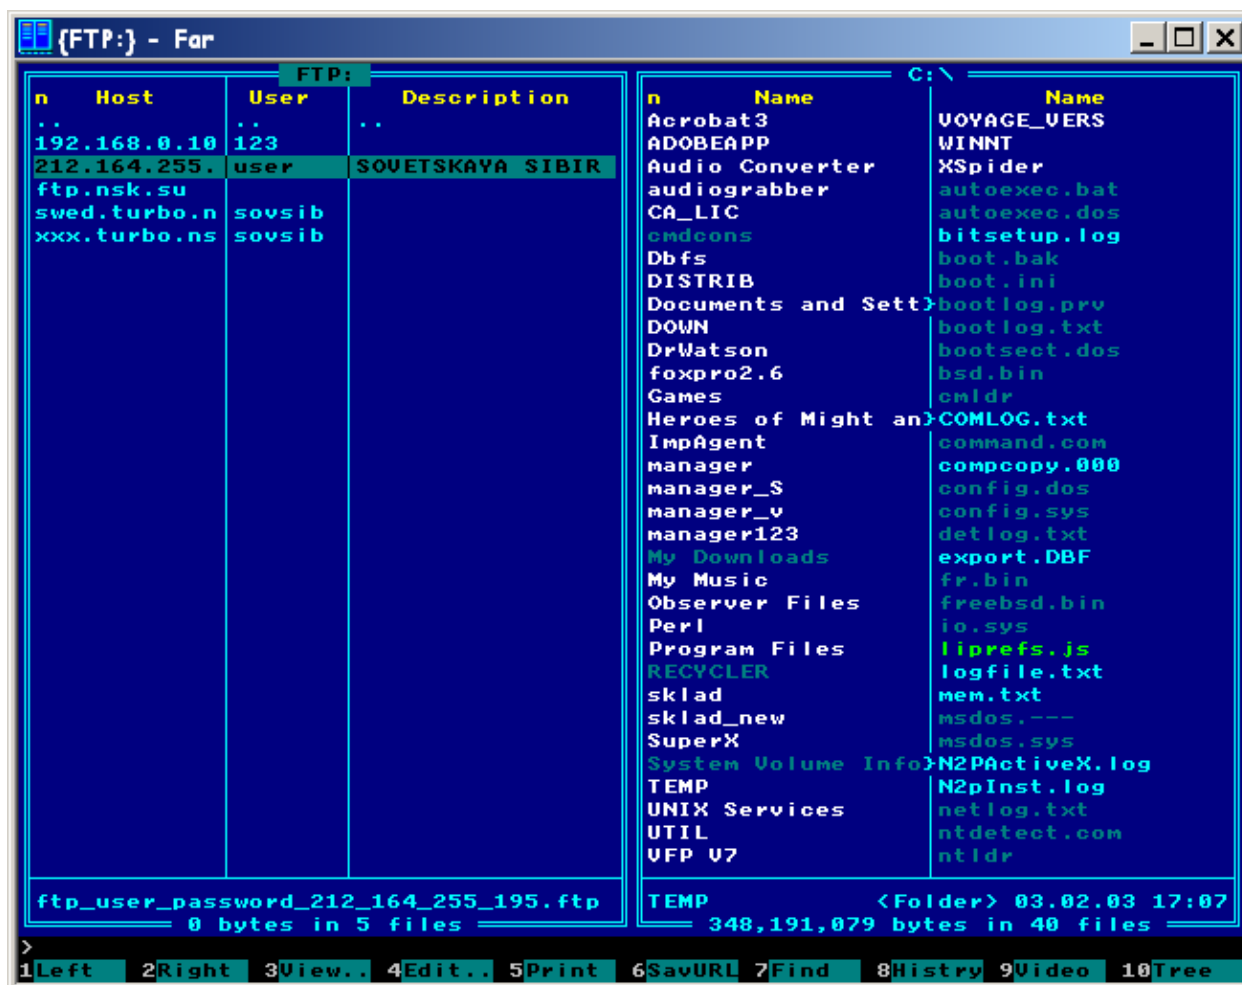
{FTP:} - Far

FTP:

| n | Host | User | Description |
|---|---|---|---|
| | .. | .. | .. |
| | 192.168.0.10 | 123 | |
| | 212.164.255. | user | SOVETSKAYA SIBIR |
| | ftp.nsk.su | | |
| | swed.turbo.n | sovsib | |
| | xxx.turbo.ns | sovsib | |

ftp_user_password_212_164_255_195.ftp
0 bytes in 5 files

C:\

| n | Name | Name |
|---|---|---|
| | Acrobat3 | VOYAGE_VERS |
| | ADOBEAPP | WINNT |
| | Audio Converter | XSpider |
| | audiograbber | autoexec.bat |
| | CA_LIC | autoexec.dos |
| | cmdcons | bitsetup.log |
| | Dbfs | boot.bak |
| | DISTRIB | boot.ini |
| | Documents and Sett} | bootlog.prv |
| | DOWN | bootlog.txt |
| | DrWatson | bootsect.dos |
| | foxpro2.6 | bsd.bin |
| | Games | cmldr |
| | Heroes of Might an} | COMLOG.txt |
| | ImpAgent | command.com |
| | manager | compcopy.000 |
| | manager_S | config.dos |
| | manager_v | config.sys |
| | manager123 | detlog.txt |
| | My Downloads | export.DBF |
| | My Music | fr.bin |
| | Observer Files | freebsd.bin |
| | Perl | io.sys |
| | Program Files | liprefs.js |
| | RECYCLER | logfile.txt |
| | sklad | mem.txt |
| | sklad_new | msdos.--- |
| | SuperX | msdos.sys |
| | System Volume Info} | N2PActiveX.log |
| | TEMP | N2pInst.log |
| | UNIX Services | netlog.txt |
| | UTIL | ntdetect.com |
| | VFP V7 | ntldr |

TEMP <Folder> 03.02.03 17:07
348,191,079 bytes in 40 files

>

1Left 2Right 3View.. 4Edit.. 5Print 6SavURL 7Find 8Histry 9Video 10Tree